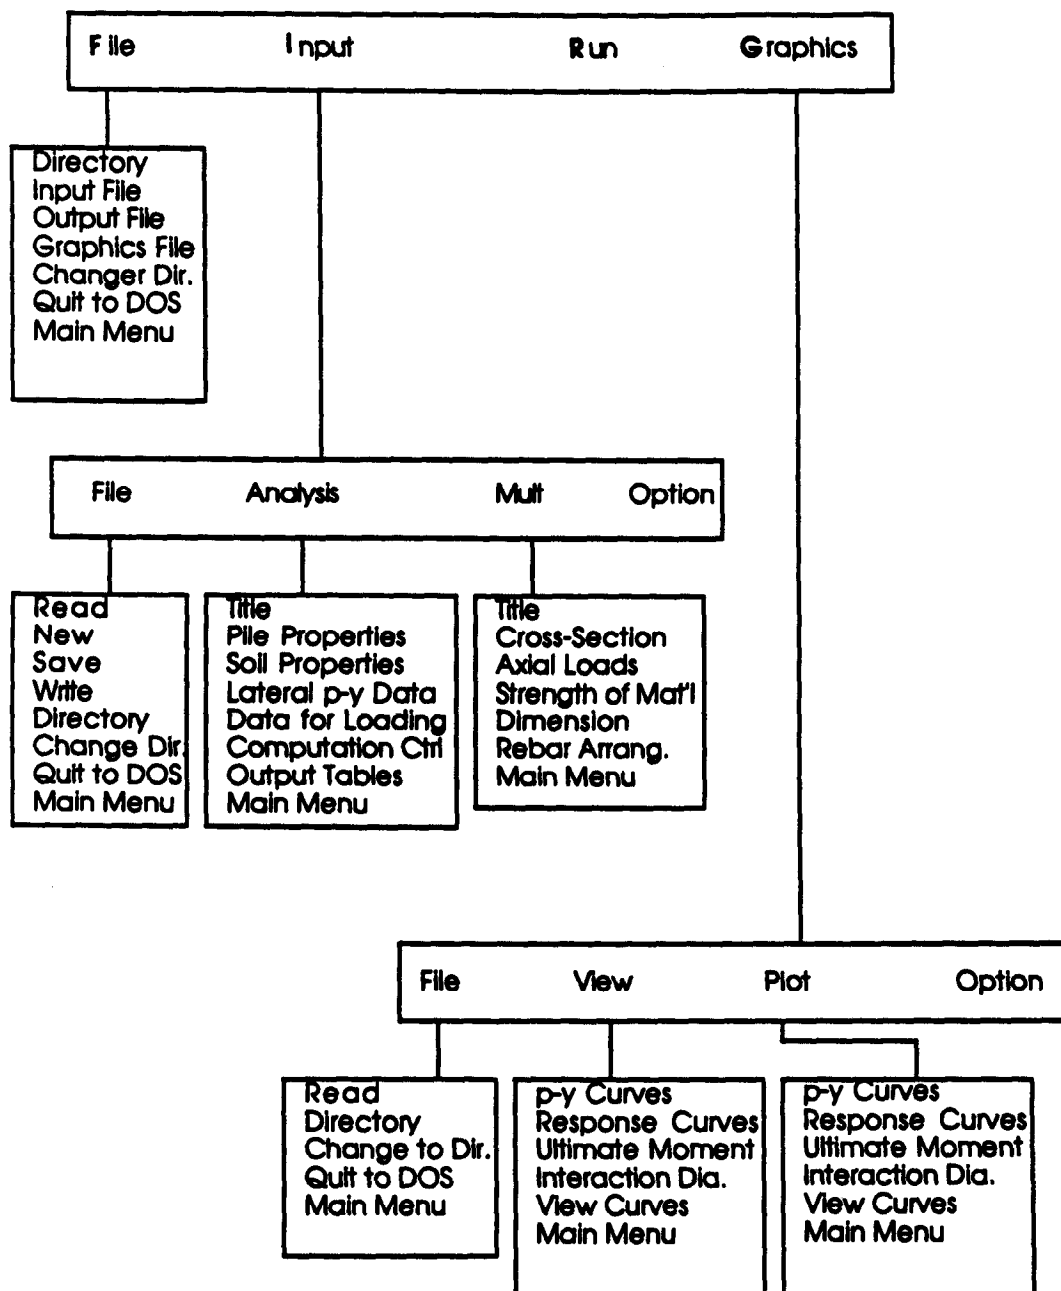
File Input Run Graphics

Directory
Input File
Output File
Graphics File
Changer Dir.
Quit to DOS
Main Menu

File Analysis Mult Option

Read
New
Save
Write
Directory
Change Dir.
Quit to DOS
Main Menu

Title
Pile Properties
Soil Properties
Lateral p-y Data
Data for Loading
Computation Ctrl
Output Tables
Main Menu

Title
Cross-Section
Axial Loads
Strength of Mat'l
Dimension
Rebar Arrang.
Main Menu

File View Plot Option

Read
Directory
Change to Dir.
Quit to DOS
Main Menu

p-y Curves
Response Curves
Ultimate Moment
Interaction Dia.
View Curves
Main Menu

p-y Curves
Response Curves
Ultimate Moment
Interaction Dia.
View Curves
Main Menu